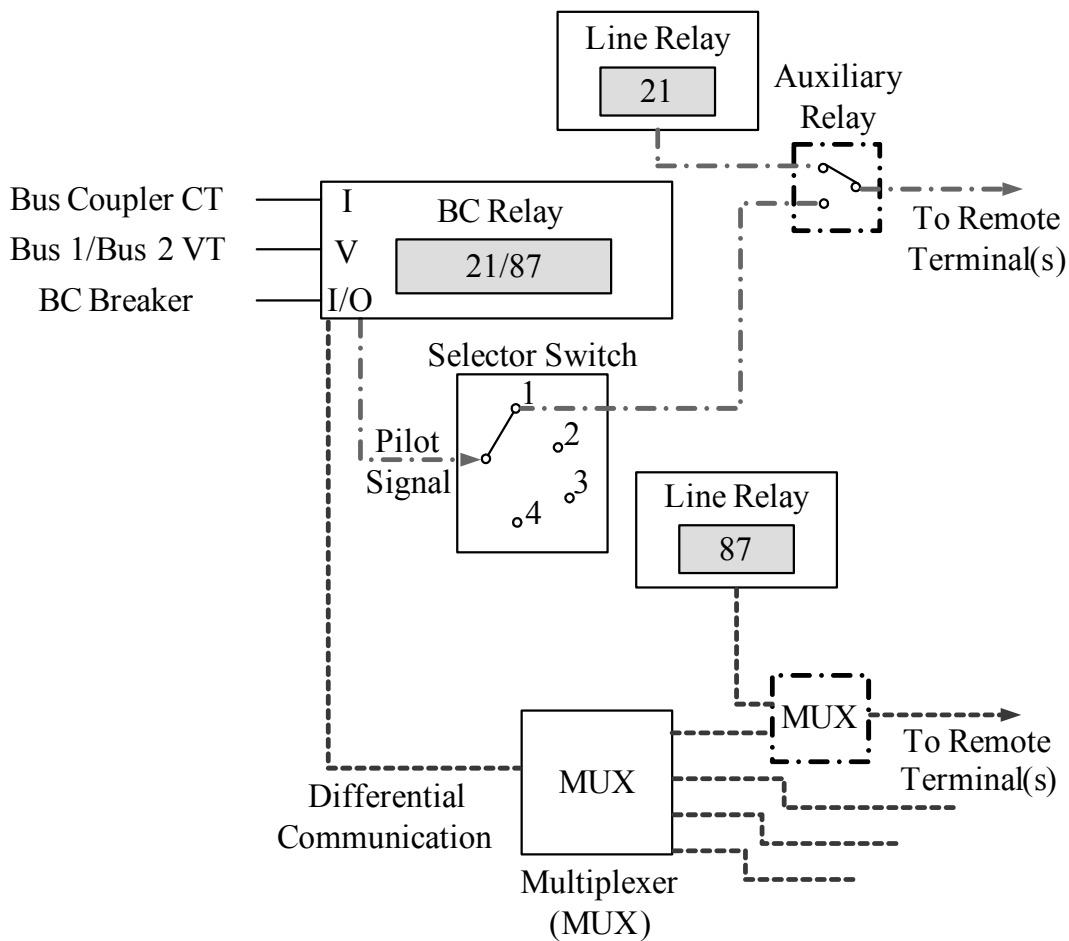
Line Relay
21

Auxiliary Relay

Bus Coupler CT
Bus 1/Bus 2 VT
BC Breaker

I
V
I/O

BC Relay
21/87

To Remote Terminal(s)

Selector Switch
1
2
3
4

Pilot Signal

Line Relay
87

MUX

To Remote Terminal(s)

MUX

Differential Communication

Multiplexer (MUX)